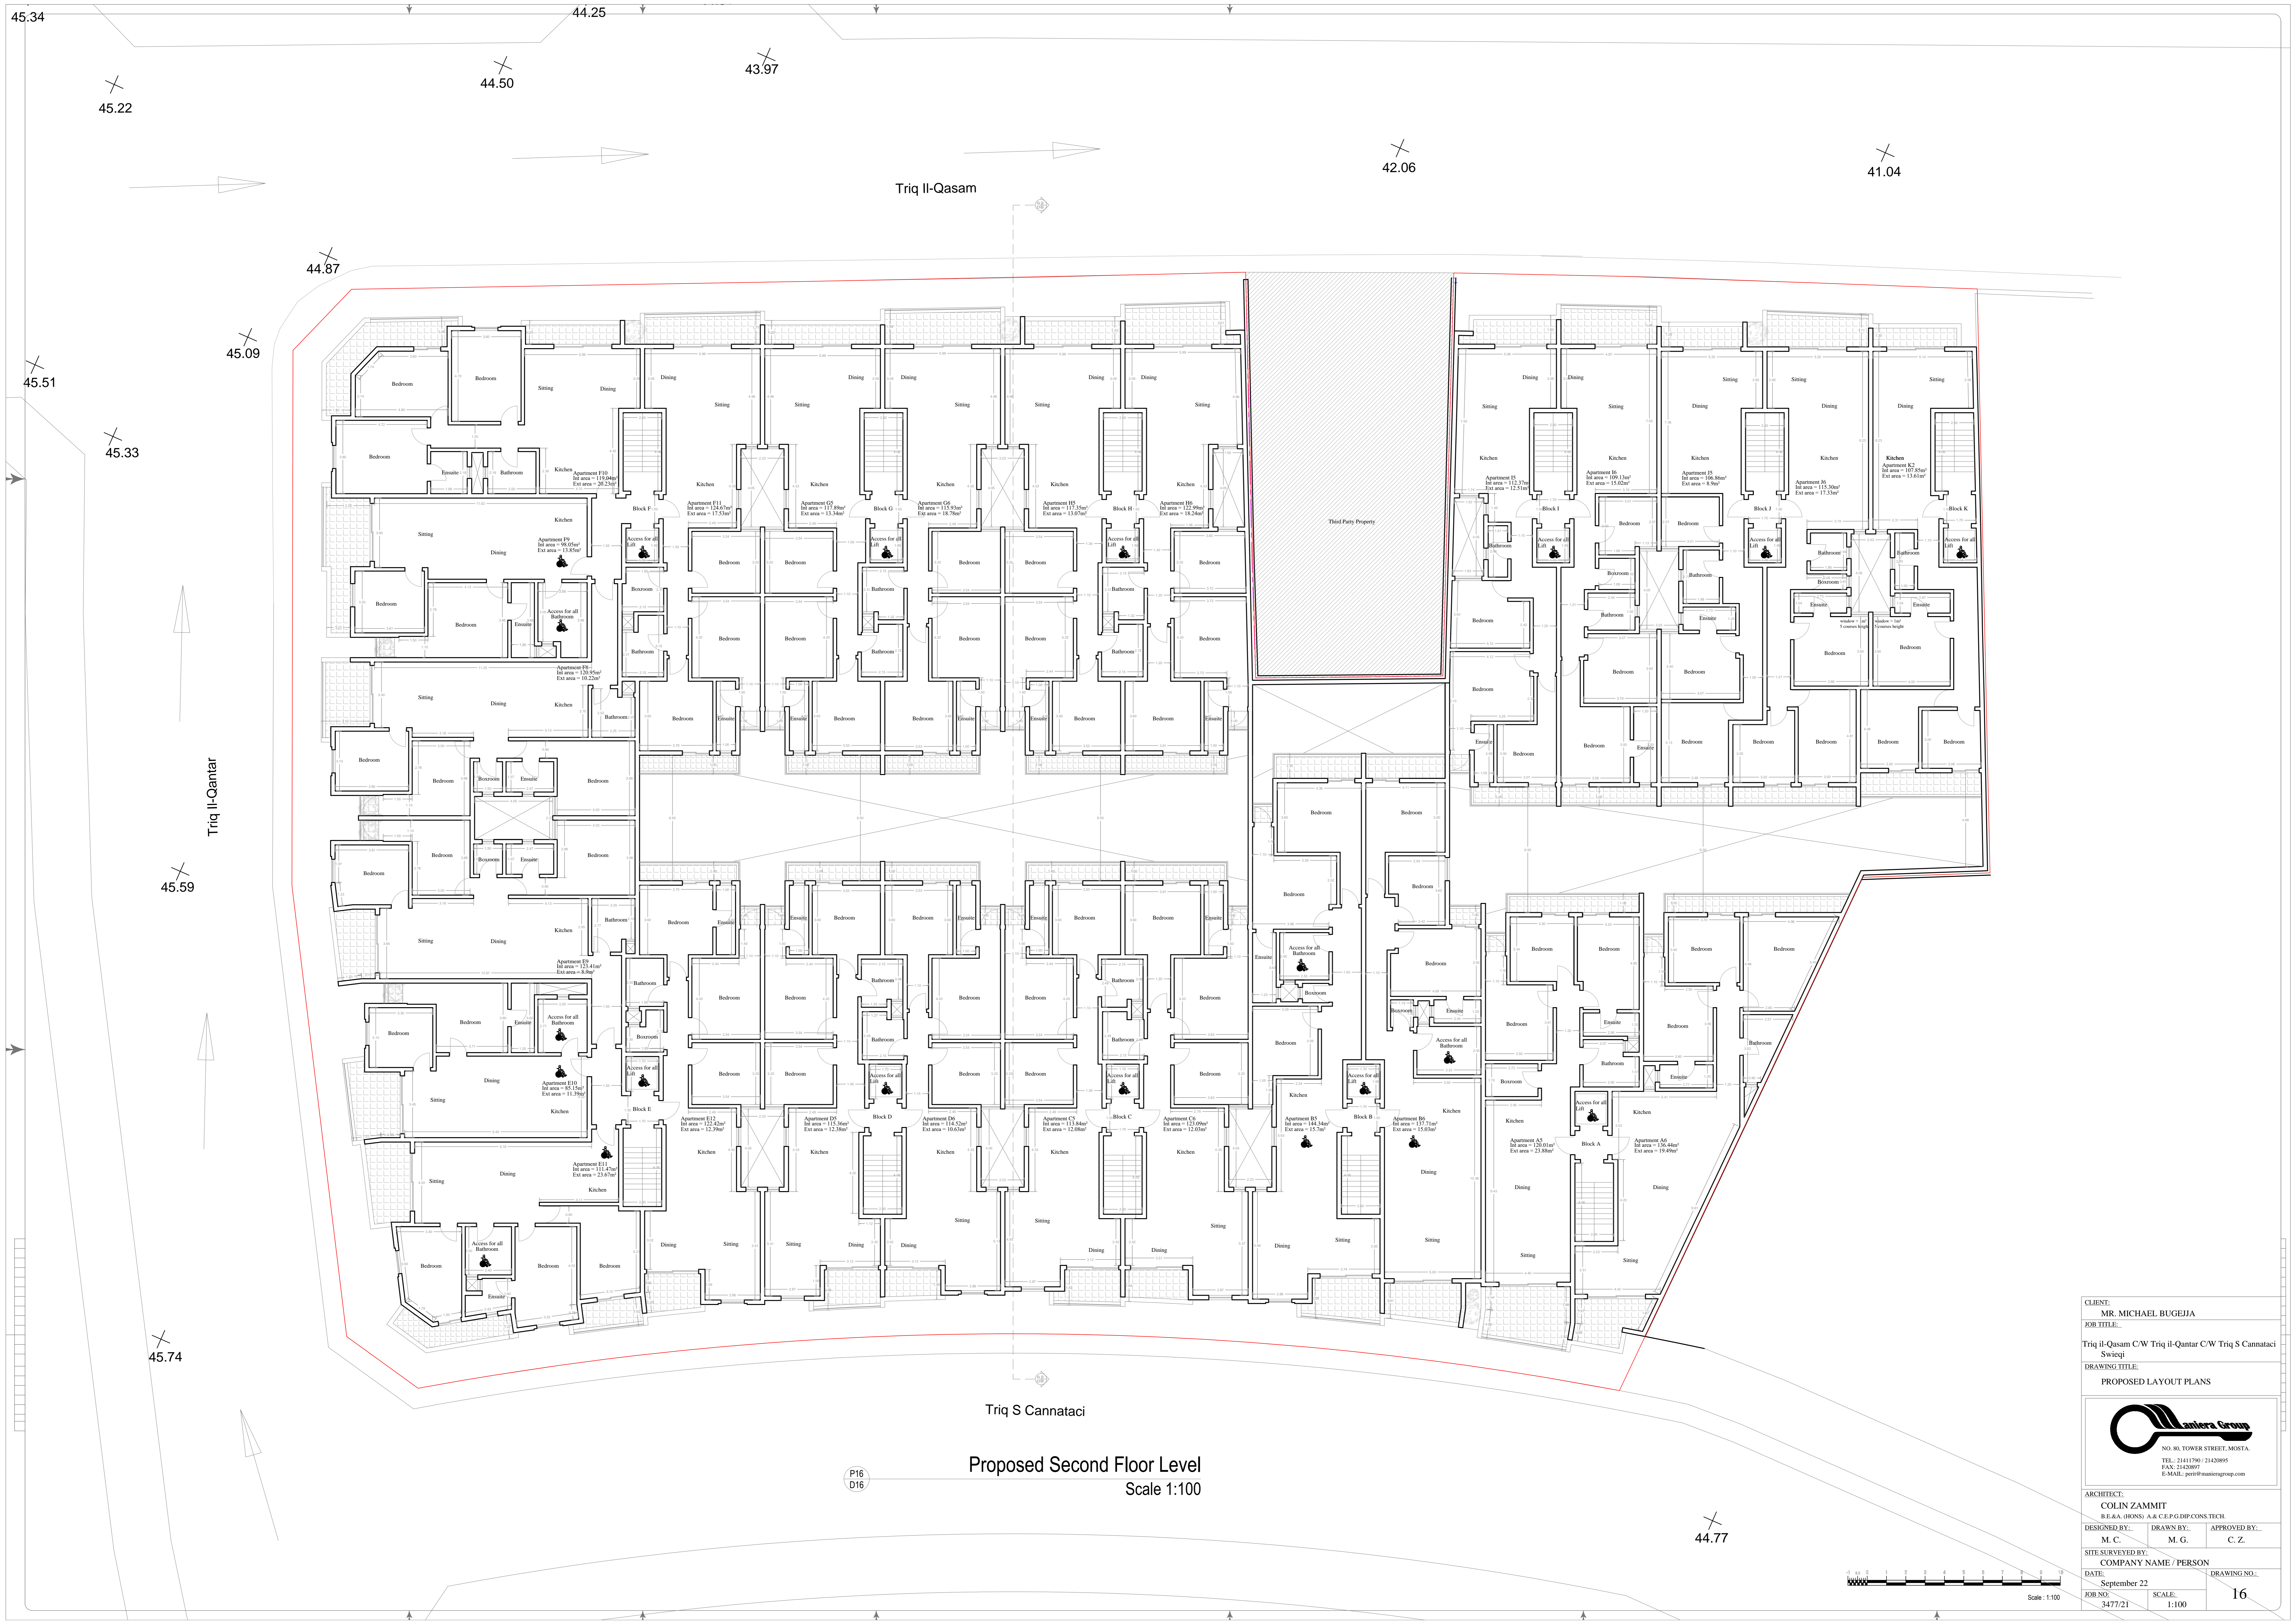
45.34
44.25
44.50
43.97
45.22
42.06
41.04
Triq Il-Qasam
44.87
45.09
45.51
45.33
Triq Il-Qantar
45.59
45.74
Third Party Property
Triq S Cannataci
Proposed Second Floor Level
Scale 1:100
P16
D16
44.77

Block A
Block B
Block C
Block D
Block E
Block F
Block G
Block H
Block I
Block J
Block K

Apartment F10
Int area = 119.04m²
Ext area = 20.25m²

Apartment F9
Int area = 98.05m²
Ext area = 13.85m²

Apartment F8
Int area = 120.95m²
Ext area = 10.22m²

Apartment F11
Int area = 124.67m²
Ext area = 17.53m²

Apartment G5
Int area = 117.89m²
Ext area = 13.34m²

Apartment G6
Int area = 115.93m²
Ext area = 18.78m²

Apartment H5
Int area = 117.35m²
Ext area = 13.07m²

Apartment H6
Int area = 122.99m²
Ext area = 18.24m²

Apartment I5
Int area = 112.37m²
Ext area = 12.51m²

Apartment I6
Int area = 109.13m²
Ext area = 15.02m²

Apartment J5
Int area = 106.86m²
Ext area = 8.9m²

Apartment J6
Int area = 115.30m²
Ext area = 17.33m²

Apartment K2
Int area = 107.85m²
Ext area = 13.61m²

Apartment E9
Int area = 123.41m²
Ext area = 8.8m²

Apartment E10
Int area = 85.15m²
Ext area = 11.39m²

Apartment E11
Int area = 111.47m²
Ext area = 23.67m²

Apartment E12
Int area = 122.42m²
Ext area = 12.39m²

Apartment D5
Int area = 115.36m²
Ext area = 12.38m²

Apartment D6
Int area = 114.52m²
Ext area = 10.63m²

Apartment C5
Int area = 113.84m²
Ext area = 12.08m²

Apartment C6
Int area = 123.09m²
Ext area = 12.03m²

Apartment B5
Int area = 144.34m²
Ext area = 15.7m²

Apartment B6
Int area = 137.71m²
Ext area = 15.03m²

Apartment A5
Int area = 120.01m²
Ext area = 23.88m²

Apartment A6
Int area = 136.44m²
Ext area = 19.49m²

Bedroom
Sitting
Dining
Kitchen
Ensuite
Bathroom
Boxroom
Access for all Lift
Access for all Bathroom

CLIENT:
MR. MICHAEL BUGEJJA
JOB TITLE:
Triq il-Qasam C/W Triq il-Qantar C/W Triq S Cannataci Swieqi
DRAWING TITLE:
PROPOSED LAYOUT PLANS
Maniera Group
NO. 80, TOWER STREET, MOSTA.
TEL.: 21411790 / 21420895
FAX: 21420897
E-MAIL: perit@manieragroup.com
ARCHITECT:
COLIN ZAMMIT
B.E.&A. (HONS) A. & C.E.P.G.DIP.CONS.TECH.
DESIGNED BY:
M. C.
DRAWN BY:
M. G.
APPROVED BY:
C. Z.
SITE SURVEYED BY:
COMPANY NAME / PERSON
DATE:
September 22
DRAWING NO.:
16
JOB NO:
3477/21
SCALE:
1:100
Scale : 1:100